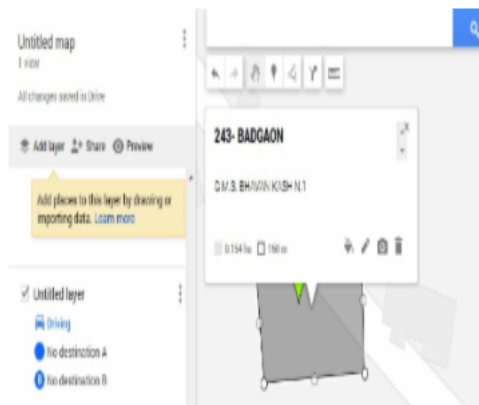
Untitled map
1 view

All changes saved in Drive

Add layer  Share  Preview

Add places to this layer by drawing or importing data. Learn more

Untitled layer

Driving

No destination A

No destination B

243- BADGAON

G.M.S. BHAWAN KISH N.1

0.154 ha  156 m